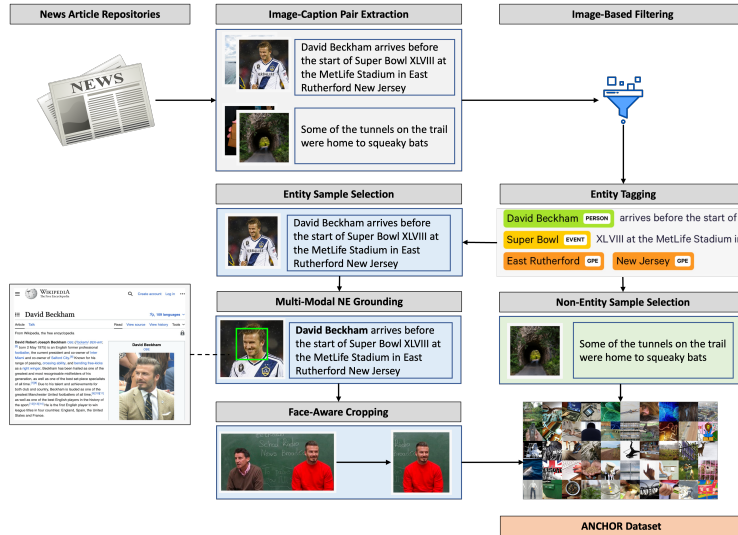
News Article Repositories

NEWS

Image-Caption Pair Extraction

David Beckham arrives before the start of Super Bowl XLVIII at the MetLife Stadium in East Rutherford New Jersey

Some of the tunnels on the trail were home to squeaky bats

Image-Based Filtering

Entity Sample Selection

David Beckham arrives before the start of Super Bowl XLVIII at the MetLife Stadium in East Rutherford New Jersey

Entity Tagging

David Beckham PERSON arrives before the start of

Super Bowl EVENT XLVIII at the MetLife Stadium i

East Rutherford GPE New Jersey GPE

WIKIPEDIA The Free Encyclopedia

Create account Log in

David Beckham

100 languages

Article Talk Read View source View history Tools

From Wikipedia, the free encyclopedia

David Beckham

David Robert Joseph Beckham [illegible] born 2 May 1975) is an English former professional footballer, the current president and co-owner of Inter Miami and co-owner of Salford City. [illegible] Known for his range of passing, crossing ability, and bending free-kicks as a right winger, Beckham has been hailed as one of the greatest and most recognisable midfielders of his generation, as well as one of the best set-piece specialists of all time. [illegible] Due to his talent and achievements for both club and country, Beckham is lauded as one of the greatest Manchester United footballers of all time, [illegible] as well as one of the best English players in the history of the sport. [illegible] He is the first English player to win league titles in four countries: England, Spain, the United States and France.

Multi-Modal NE Grounding

David Beckham arrives before the start of Super Bowl XLVIII at the MetLife Stadium in East Rutherford New Jersey

Non-Entity Sample Selection

Some of the tunnels on the trail were home to squeaky bats

Face-Aware Cropping

ANCHOR Dataset